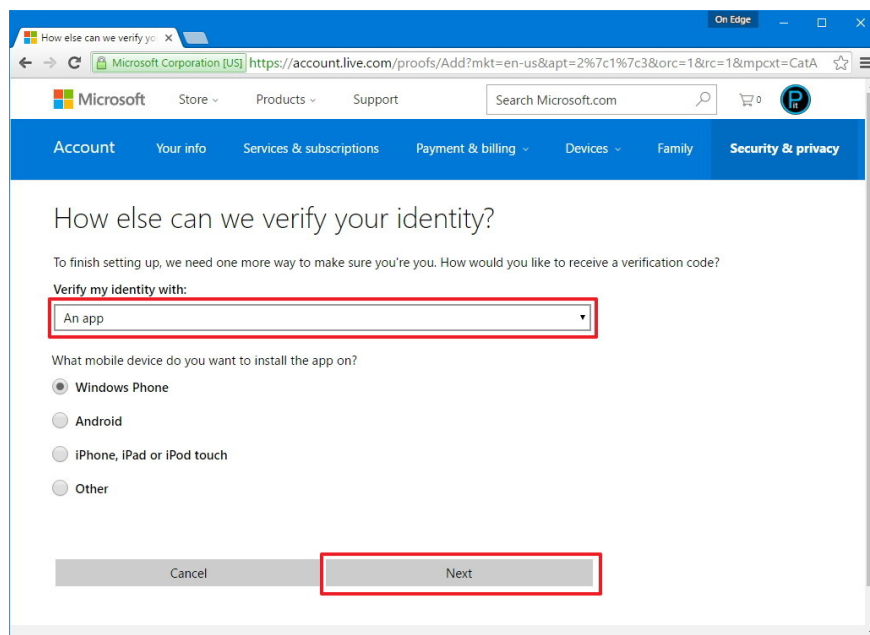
How else can we verify yo ×

On Edge

Microsoft Corporation [US] https://account.live.com/proofs/Add?mkt=en-us&apt=2%7c1%7c3&orc=1&rc=1&mpcxt=CatA

Microsoft Store Products Support Search Microsoft.com 0

Account Your info Services & subscriptions Payment & billing Devices Family Security & privacy

How else can we verify your identity?

To finish setting up, we need one more way to make sure you're you. How would you like to receive a verification code?

Verify my identity with:

An app

What mobile device do you want to install the app on?

Windows Phone

Android

iPhone, iPad or iPod touch

Other

Cancel

Next